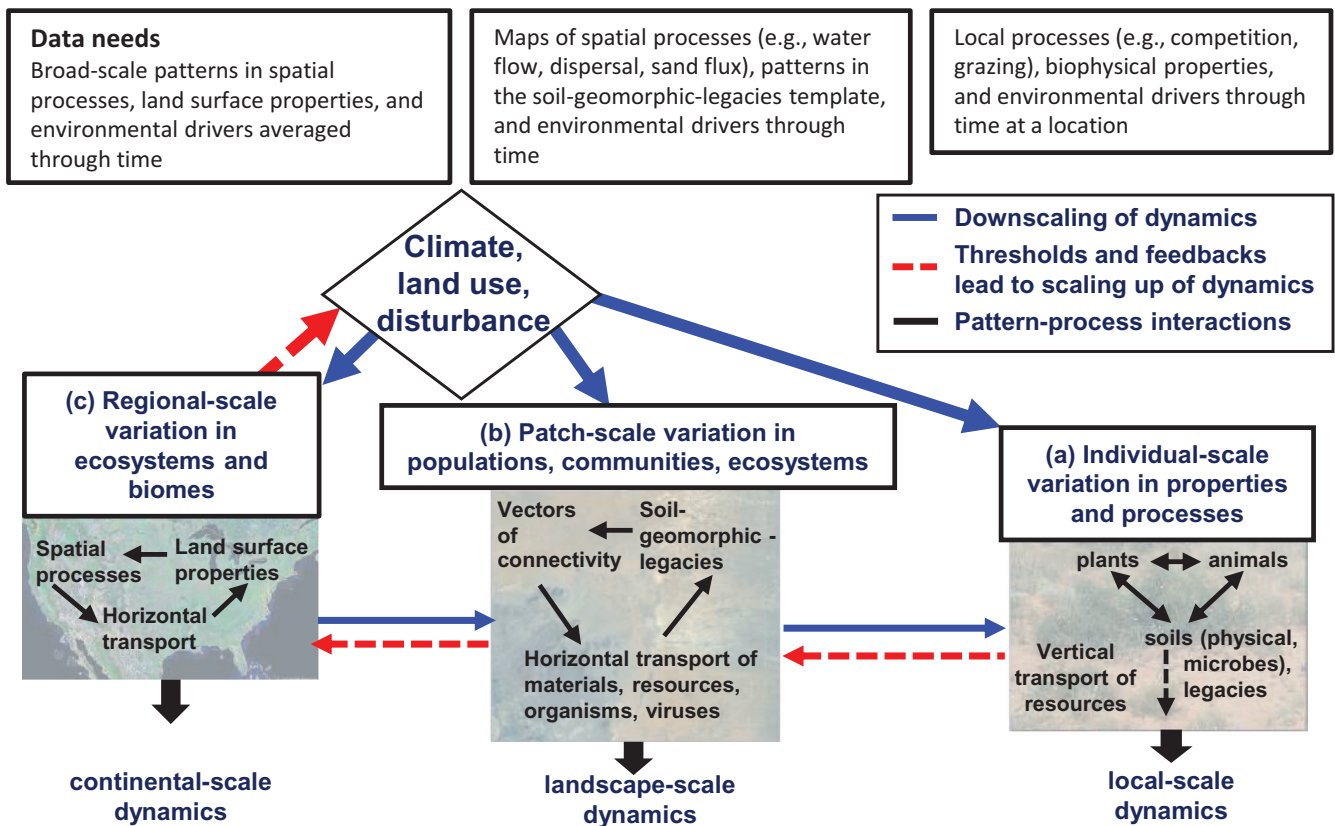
**Data needs**
Broad-scale patterns in spatial processes, land surface properties, and environmental drivers averaged through time

Maps of spatial processes (e.g., water flow, dispersal, sand flux), patterns in the soil-geomorphic-legacies template, and environmental drivers through time

Local processes (e.g., competition, grazing), biophysical properties, and environmental drivers through time at a location

Downscaling of dynamics
Thresholds and feedbacks lead to scaling up of dynamics
Pattern-process interactions

Climate, land use, disturbance

(c) Regional-scale variation in ecosystems and biomes

Spatial processes
Land surface properties
Horizontal transport

continental-scale dynamics

(b) Patch-scale variation in populations, communities, ecosystems

Vectors of connectivity
Soil-geomorphic - legacies
Horizontal transport of materials, resources, organisms, viruses

landscape-scale dynamics

(a) Individual-scale variation in properties and processes

plants
animals
soils (physical, microbes), legacies
Vertical transport of resources

local-scale dynamics